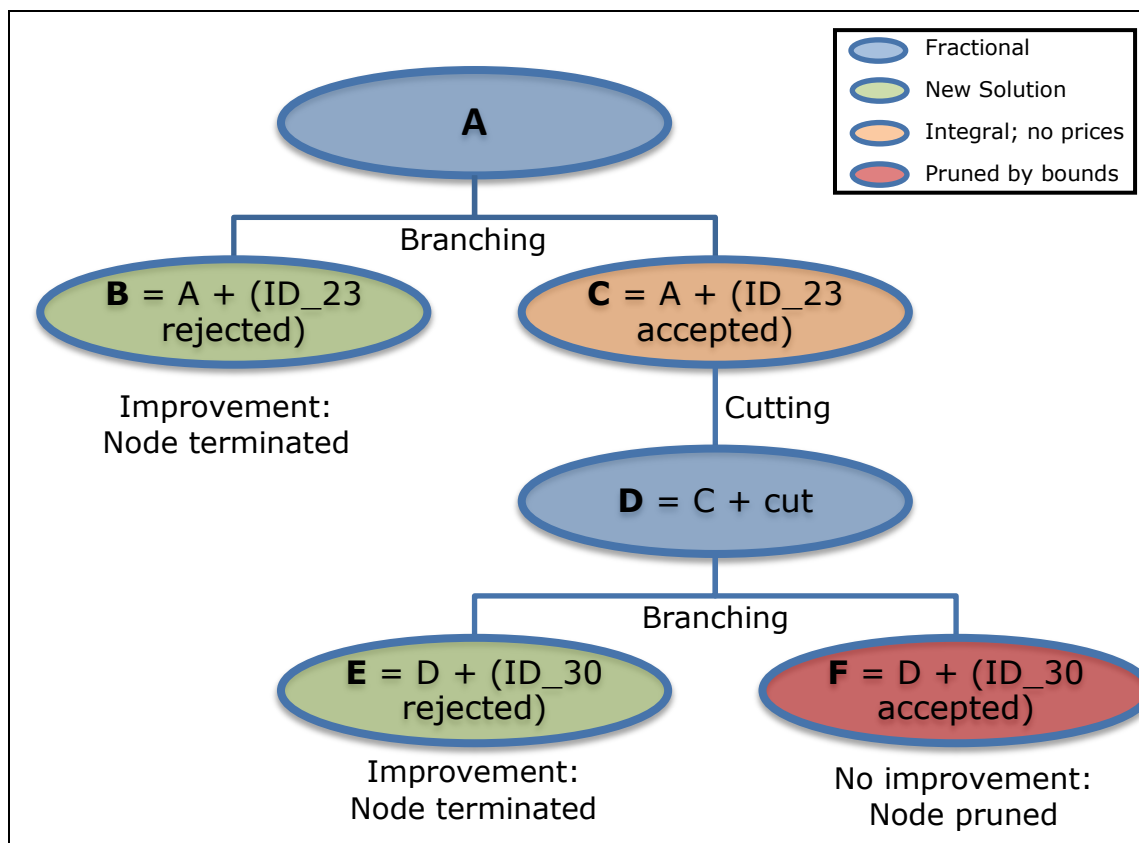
Fractional
New Solution
Integral; no prices
Pruned by bounds

**A**

Branching

**B** = A + (ID_23 rejected)

**C** = A + (ID_23 accepted)

Improvement: Node terminated

Cutting

**D** = C + cut

Branching

**E** = D + (ID_30 rejected)

**F** = D + (ID_30 accepted)

Improvement: Node terminated

No improvement: Node pruned